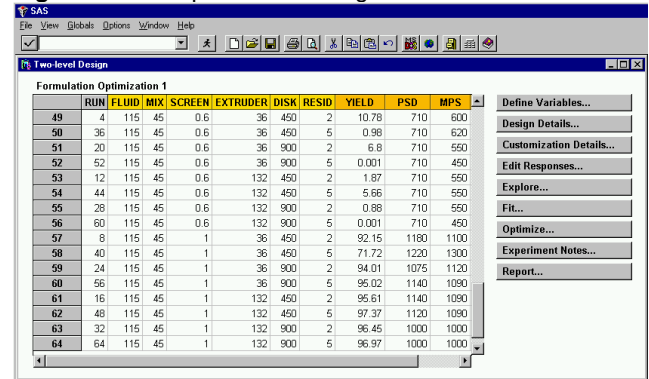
SAS

File View Globals Options Window Help

Two-level Design

Formulation Optimization 1

| | RUN | FLUID | MIX | SCREEN | EXTRUDER | DISK | RESID | YIELD | PSD | MPS |
|---|---|---|---|---|---|---|---|---|---|---|
| 49 | 4 | 115 | 45 | 0.6 | 36 | 450 | 2 | 10.78 | 710 | 600 |
| 50 | 36 | 115 | 45 | 0.6 | 36 | 450 | 5 | 0.98 | 710 | 620 |
| 51 | 20 | 115 | 45 | 0.6 | 36 | 900 | 2 | 6.8 | 710 | 550 |
| 52 | 52 | 115 | 45 | 0.6 | 36 | 900 | 5 | 0.001 | 710 | 450 |
| 53 | 12 | 115 | 45 | 0.6 | 132 | 450 | 2 | 1.87 | 710 | 550 |
| 54 | 44 | 115 | 45 | 0.6 | 132 | 450 | 5 | 5.66 | 710 | 550 |
| 55 | 28 | 115 | 45 | 0.6 | 132 | 900 | 2 | 0.88 | 710 | 550 |
| 56 | 60 | 115 | 45 | 0.6 | 132 | 900 | 5 | 0.001 | 710 | 450 |
| 57 | 8 | 115 | 45 | 1 | 36 | 450 | 2 | 92.15 | 1180 | 1100 |
| 58 | 40 | 115 | 45 | 1 | 36 | 450 | 5 | 71.72 | 1220 | 1300 |
| 59 | 24 | 115 | 45 | 1 | 36 | 900 | 2 | 94.01 | 1075 | 1120 |
| 60 | 56 | 115 | 45 | 1 | 36 | 900 | 5 | 95.02 | 1140 | 1090 |
| 61 | 16 | 115 | 45 | 1 | 132 | 450 | 2 | 95.61 | 1140 | 1090 |
| 62 | 48 | 115 | 45 | 1 | 132 | 450 | 5 | 97.37 | 1120 | 1090 |
| 63 | 32 | 115 | 45 | 1 | 132 | 900 | 2 | 96.45 | 1000 | 1000 |
| 64 | 64 | 115 | 45 | 1 | 132 | 900 | 5 | 96.97 | 1000 | 1000 |

Define Variables...
Design Details...
Customization Details...
Edit Responses...
Explore...
Fit...
Optimize...
Experiment Notes...
Report...